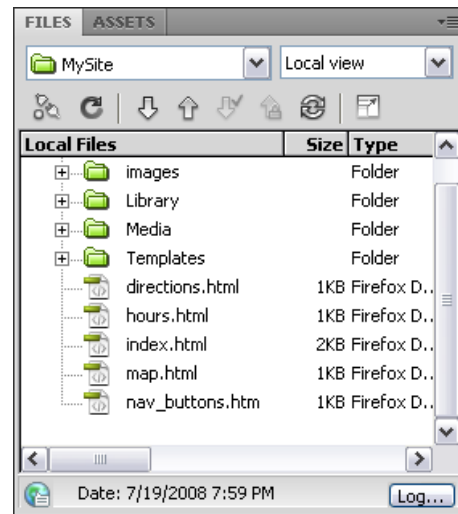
FILES ASSETS

MySite | Local view

| Local Files | Size | Type |
|---|---|---|
| images | | Folder |
| Library | | Folder |
| Media | | Folder |
| Templates | | Folder |
| directions.html | 1KB | Firefox D... |
| hours.html | 1KB | Firefox D... |
| index.html | 2KB | Firefox D... |
| map.html | 1KB | Firefox D... |
| nav_buttons.htm | 1KB | Firefox D... |

Date: 7/19/2008 7:59 PM Log...